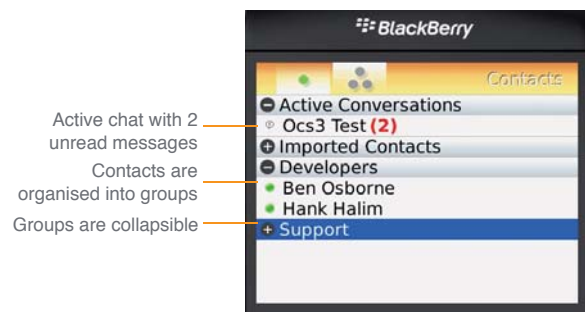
BlackBerry

Contacts

Active chat with 2 unread messages

Contacts are organised into groups

Groups are collapsible

Active Conversations
Ocs3 Test (2)
Imported Contacts
Developers
Ben Osborne
Hank Halim
Support